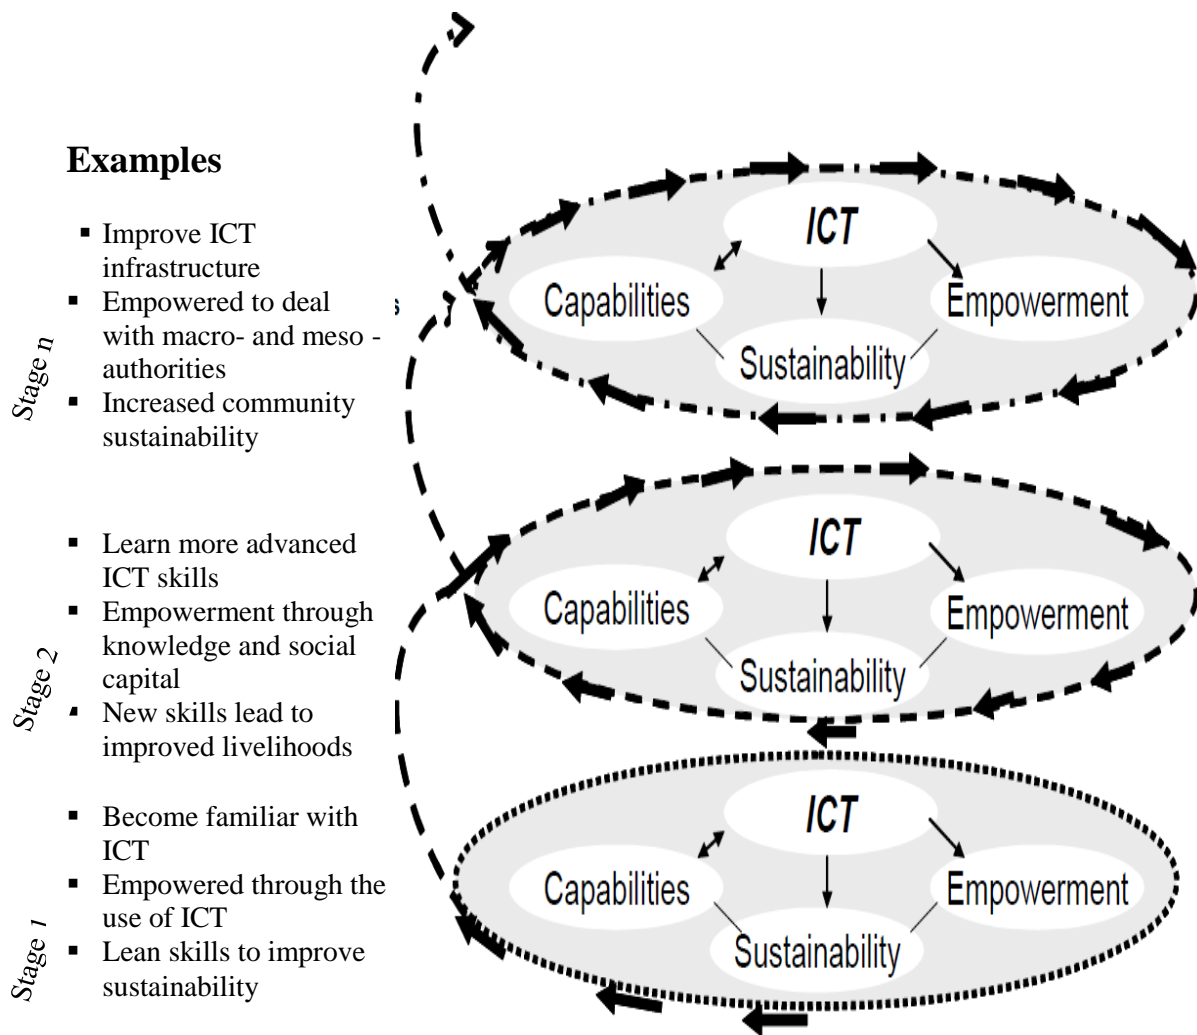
Examples

Stage n
- Improve ICT infrastructure
- Empowered to deal with macro- and meso - authorities
- Increased community sustainability

Stage 2
- Learn more advanced ICT skills
- Empowerment through knowledge and social capital
- New skills lead to improved livelihoods

Stage 1
- Become familiar with ICT
- Empowered through the use of ICT
- Lean skills to improve sustainability

ICT
Capabilities
Empowerment
Sustainability

ICT
Capabilities
Empowerment
Sustainability

ICT
Capabilities
Empowerment
Sustainability